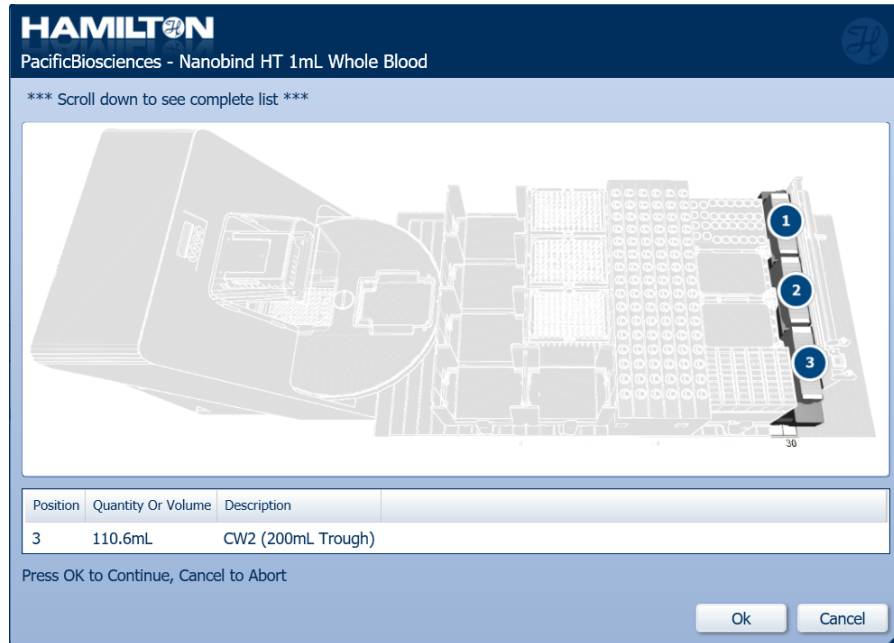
HAMILTON
PacificBiosciences - Nanobind HT 1mL Whole Blood

*** Scroll down to see complete list ***

1
2
3
30

| Position | Quantity Or Volume | Description |
|---|---|---|
| 3 | 110.6mL | CW2 (200mL Trough) |

Press OK to Continue, Cancel to Abort

Ok
Cancel